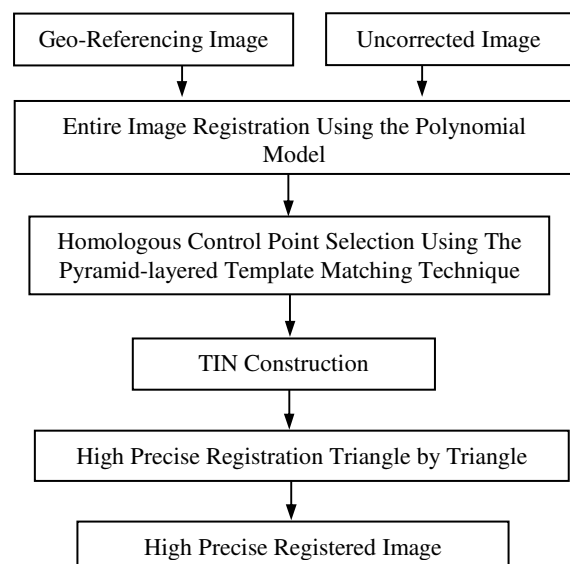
Geo-Referencing Image

Uncorrected Image

Entire Image Registration Using the Polynomial Model

Homologous Control Point Selection Using The Pyramid-layered Template Matching Technique

TIN Construction

High Precise Registration Triangle by Triangle

High Precise Registered Image